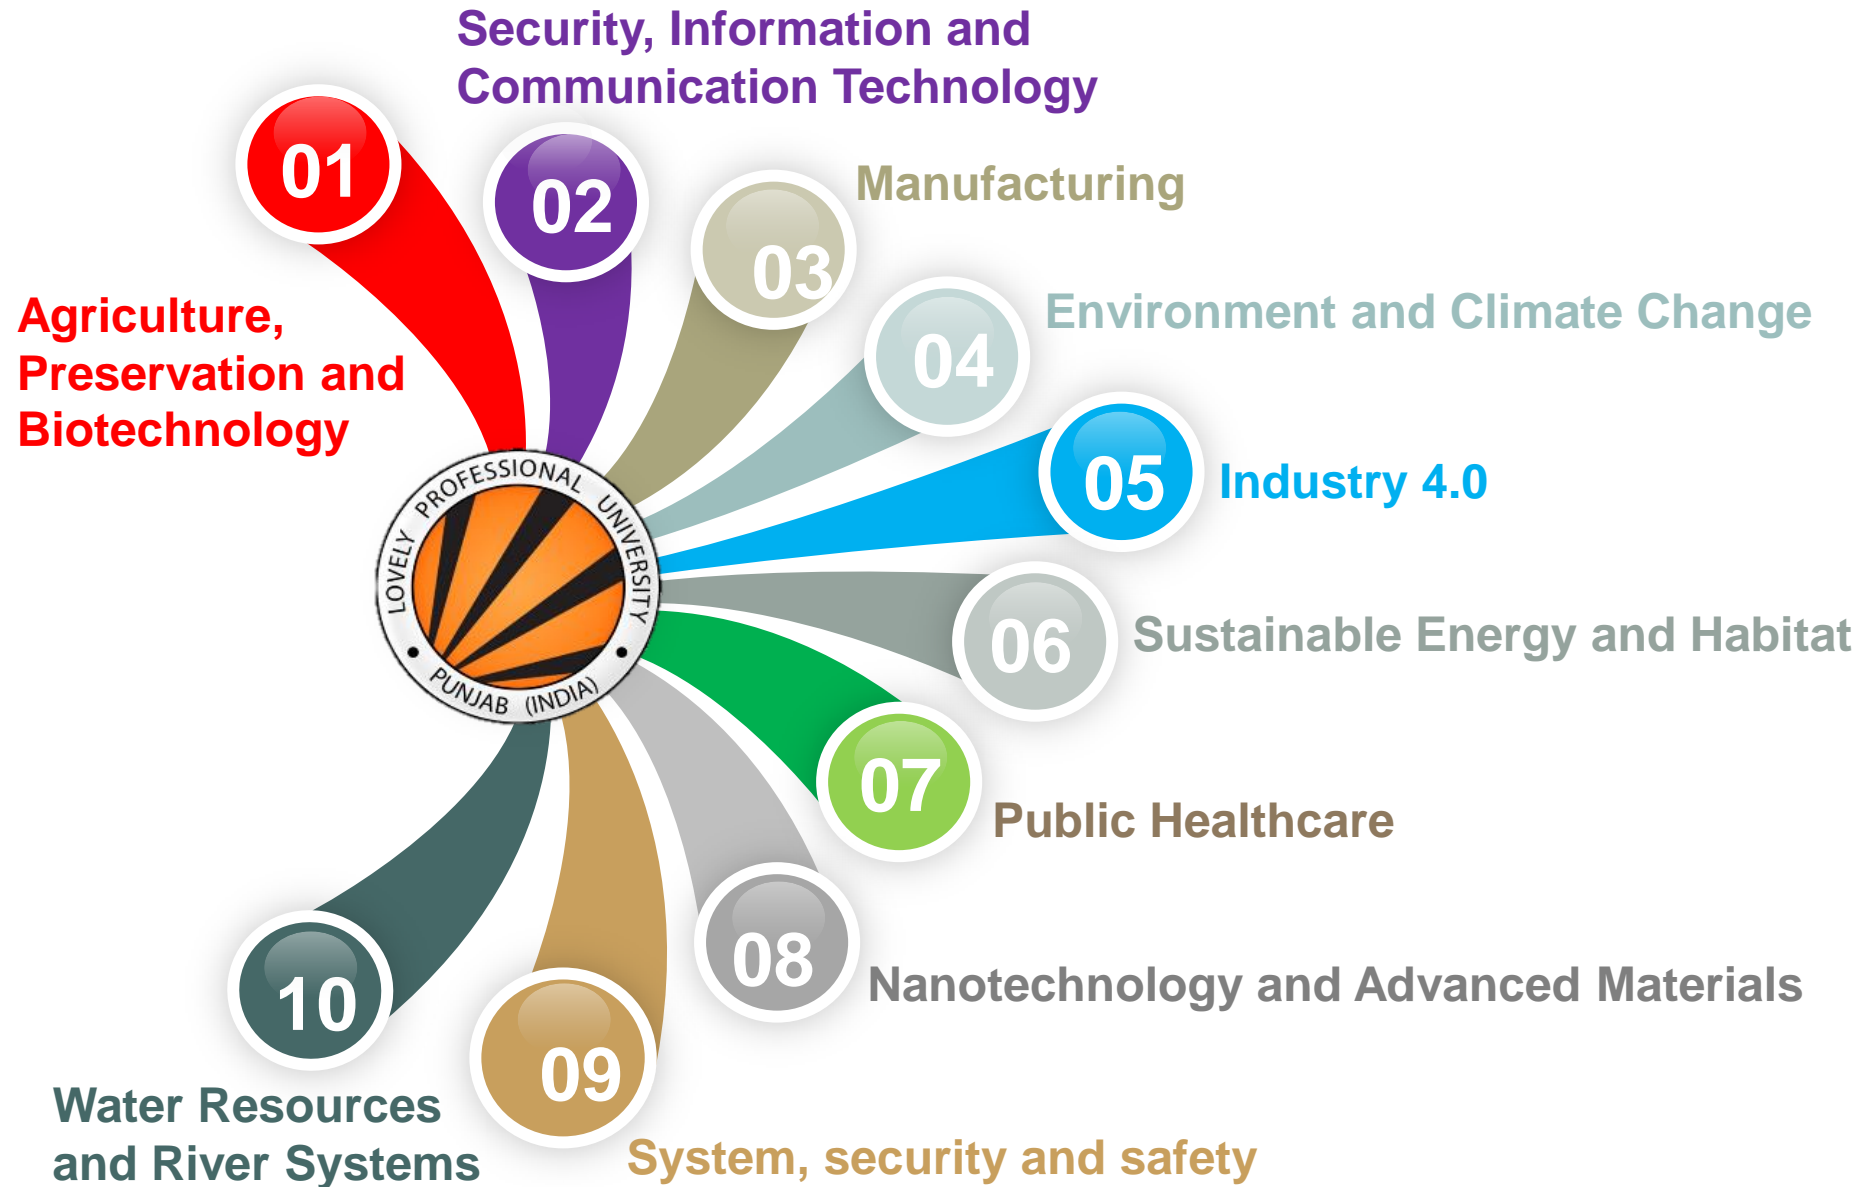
01
Agriculture, Preservation and Biotechnology

02
Security, Information and Communication Technology

03
Manufacturing

04
Environment and Climate Change

05
Industry 4.0

LOVELY PROFESSIONAL UNIVERSITY
PUNJAB (INDIA)

06
Sustainable Energy and Habitat

07
Public Healthcare

08
Nanotechnology and Advanced Materials

09
System, security and safety

10
Water Resources and River Systems